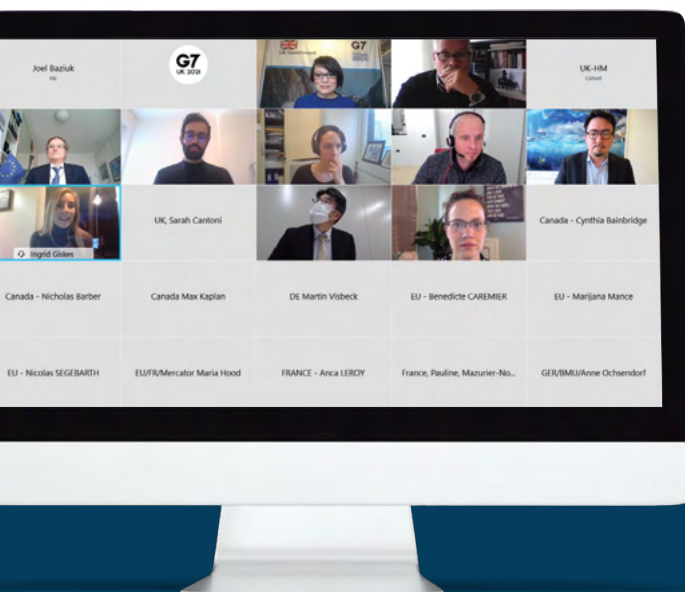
Joel Baziuk
Me

G7
UK 2021

UK Government G7

UK-HM
Cabinet

Ingrid Giskes

UK, Sarah Cantoni

Canada - Cynthia Bainbridge

Canada - Nicholas Barber

Canada Max Kaplan

DE Martin Visbeck

EU - Benedicte CAREMIER

EU - Marijana Mance

EU - Nicolas SEGEBARTH

EU/FR/Mercator Maria Hood

FRANCE - Anca LEROY

France, Pauline, Mazurier-No...

GER/BMU/Anne Ochsendorf